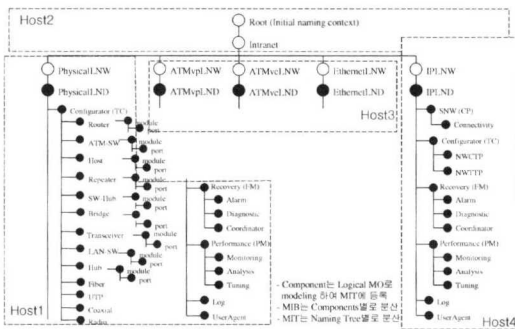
Host2

Root (Initial naming context)

Intranet

PhysicalLNW

PhysicalLND

ATMvplLNW

ATMvplLND

ATMvclLNW

ATMvclLND

EthernetLNW

EthernetLND

Host3

IPLNW

IPLND

Configurator (TC)

Router

module

port

ATM-SW

module

port

Host

Repeater

module

port

SW-Hub

module

port

Bridge

module

port

Transceiver

module

port

LAN-SW

module

port

Hub

module

port

Fiber

UTP

Coaxial

Radio

Recovery (FM)

Alarm

Diagnostic

Coordinator

Performance (PM)

Monitoring

Analysis

Tuning

Log

UserAgent

- Component는 Logical MO로 modeling 하여 MIT에 등록

- MIB는 Components별로 분산

- MIT는 Naming Tree별로 분산

Host1

SNW (CP)

Connectivity

Configurator (TC)

NWCTP

NWTTP

Recovery (FM)

Alarm

Diagnostic

Coordinator

Performance (PM)

Monitoring

Analysis

Tuning

Log

UserAgent

Host4